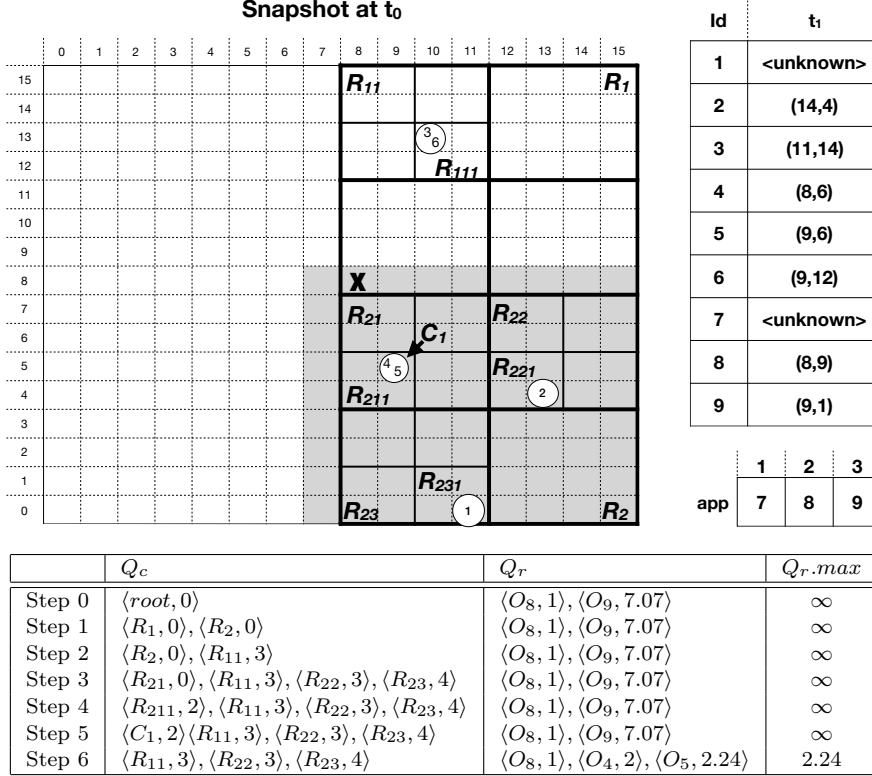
Snapshot at t$_0$

0 1 2 3 4 5 6 7 8 9 10 11 12 13 14 15

15 14 13 12 11 10 9 8 7 6 5 4 3 2 1 0

$R_{11}$

$R_1$

3 6

$R_{111}$

X

$R_{21}$

$R_{22}$

$C_1$

4 5

$R_{221}$

2

$R_{211}$

$R_{231}$

1

$R_{23}$

$R_2$

| Id | t$_1$ |
|---|---|
| 1 | <unknown> |
| 2 | (14,4) |
| 3 | (11,14) |
| 4 | (8,6) |
| 5 | (9,6) |
| 6 | (9,12) |
| 7 | <unknown> |
| 8 | (8,9) |
| 9 | (9,1) |

| | 1 | 2 | 3 |
|---|---|---|---|
| app | 7 | 8 | 9 |

| | $Q_c$ | $Q_r$ | $Q_r.max$ |
|---|---|---|---|
| Step 0 | $\langle root, 0\rangle$ | $\langle O_8, 1\rangle, \langle O_9, 7.07\rangle$ | $\infty$ |
| Step 1 | $\langle R_1, 0\rangle, \langle R_2, 0\rangle$ | $\langle O_8, 1\rangle, \langle O_9, 7.07\rangle$ | $\infty$ |
| Step 2 | $\langle R_2, 0\rangle, \langle R_{11}, 3\rangle$ | $\langle O_8, 1\rangle, \langle O_9, 7.07\rangle$ | $\infty$ |
| Step 3 | $\langle R_{21}, 0\rangle, \langle R_{11}, 3\rangle, \langle R_{22}, 3\rangle, \langle R_{23}, 4\rangle$ | $\langle O_8, 1\rangle, \langle O_9, 7.07\rangle$ | $\infty$ |
| Step 4 | $\langle R_{211}, 2\rangle, \langle R_{11}, 3\rangle, \langle R_{22}, 3\rangle, \langle R_{23}, 4\rangle$ | $\langle O_8, 1\rangle, \langle O_9, 7.07\rangle$ | $\infty$ |
| Step 5 | $\langle C_1, 2\rangle\langle R_{11}, 3\rangle, \langle R_{22}, 3\rangle, \langle R_{23}, 4\rangle$ | $\langle O_8, 1\rangle, \langle O_9, 7.07\rangle$ | $\infty$ |
| Step 6 | $\langle R_{11}, 3\rangle, \langle R_{22}, 3\rangle, \langle R_{23}, 4\rangle$ | $\langle O_8, 1\rangle, \langle O_4, 2\rangle, \langle O_5, 2.24\rangle$ | 2.24 |